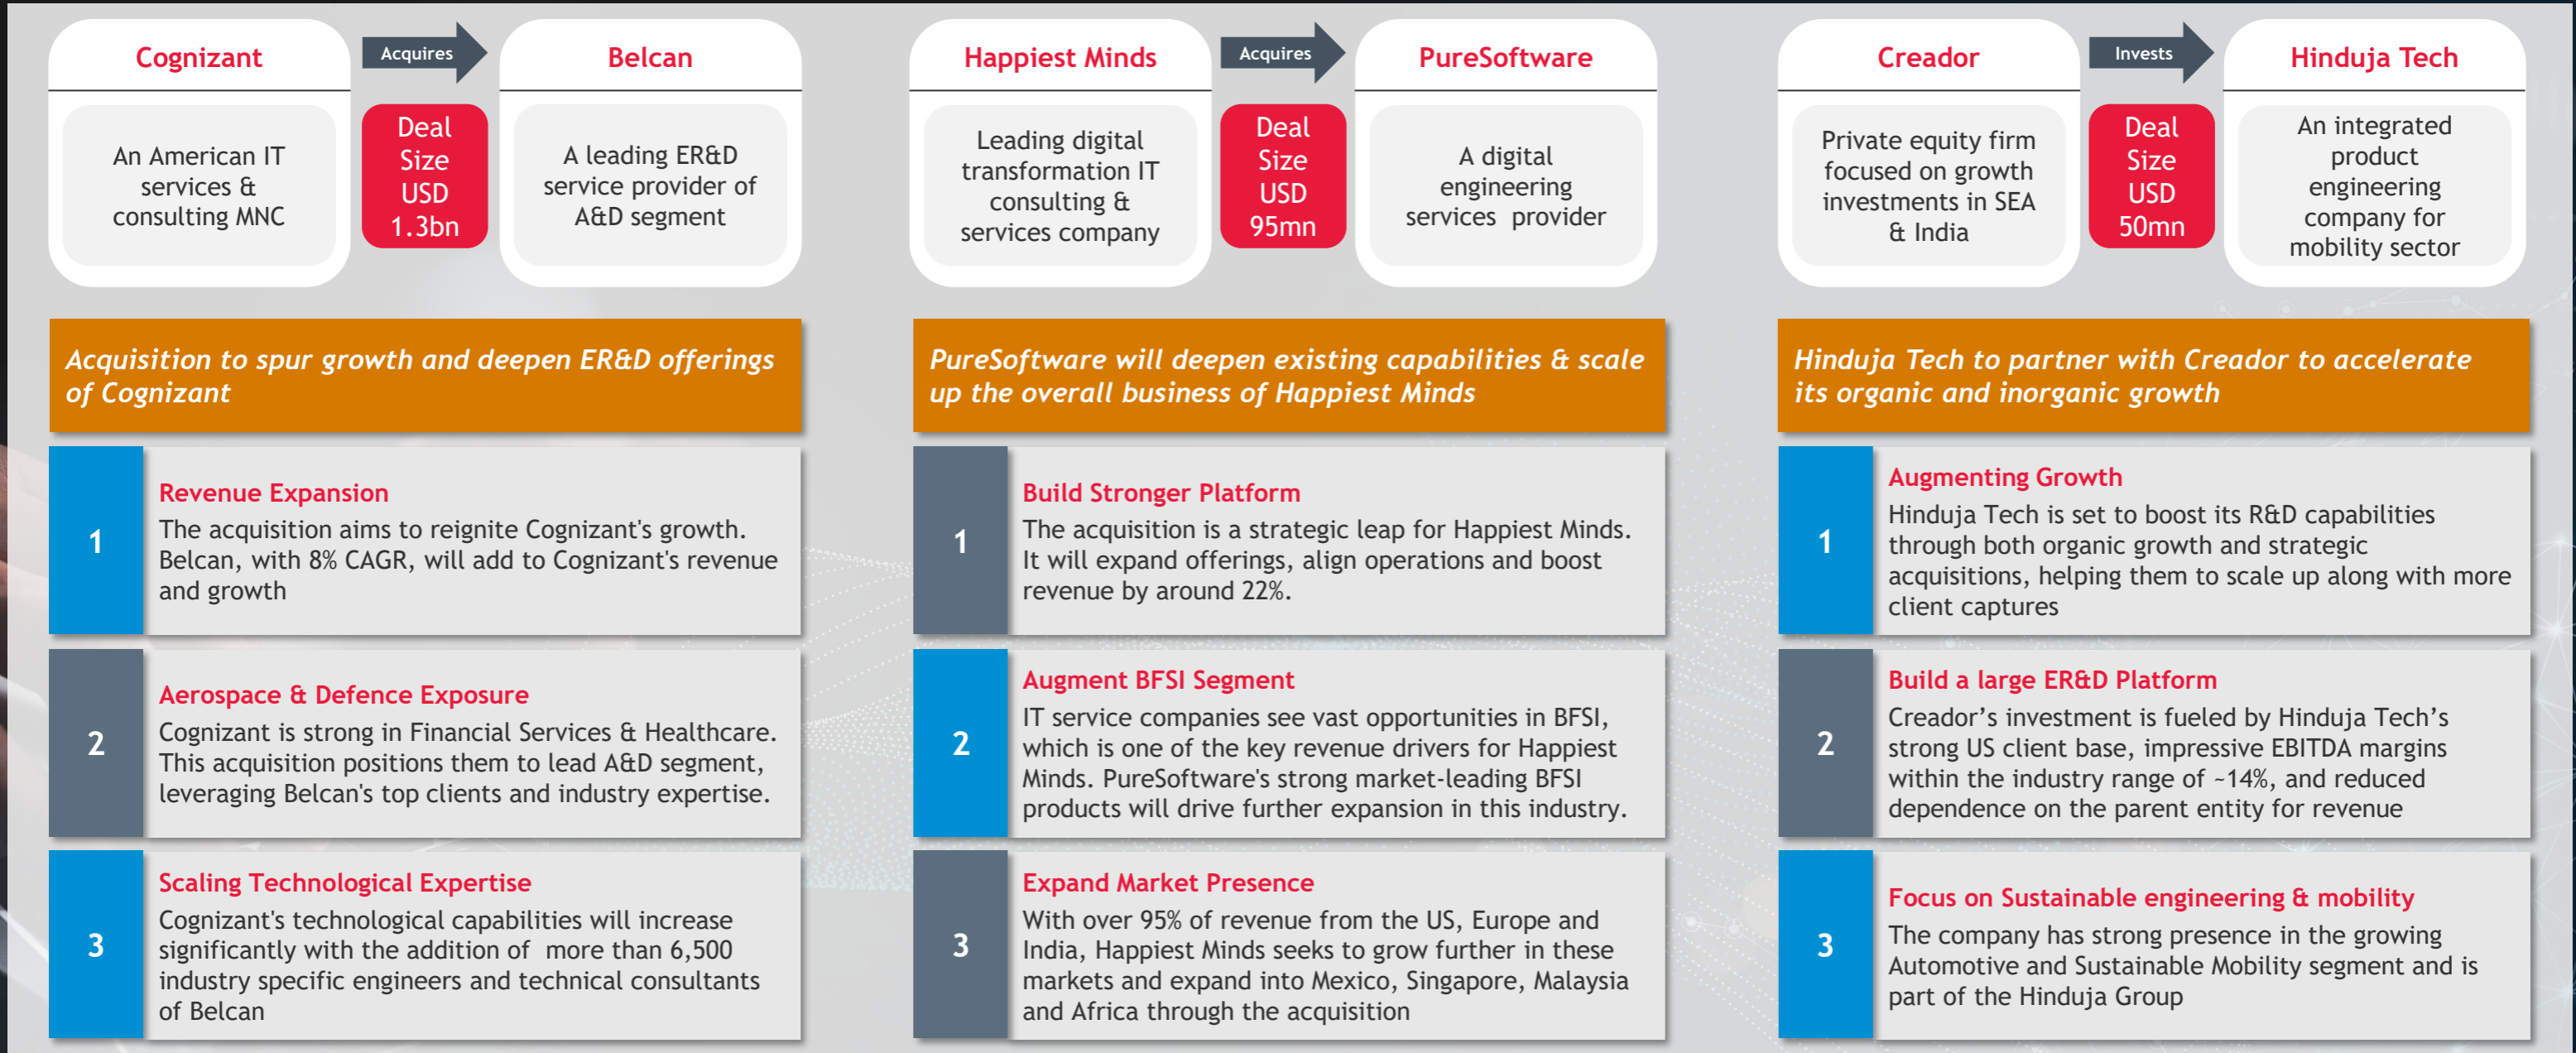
Cognizant

Acquires

Belcan

An American IT services & consulting MNC

Deal Size USD 1.3bn

A leading ER&D service provider of A&D segment

Acquisition to spur growth and deepen ER&D offerings of Cognizant

1

Revenue Expansion

The acquisition aims to reignite Cognizant's growth. Belcan, with 8% CAGR, will add to Cognizant's revenue and growth

2

Aerospace & Defence Exposure

Cognizant is strong in Financial Services & Healthcare. This acquisition positions them to lead A&D segment, leveraging Belcan's top clients and industry expertise.

3

Scaling Technological Expertise

Cognizant's technological capabilities will increase significantly with the addition of more than 6,500 industry specific engineers and technical consultants of Belcan

Happiest Minds

Acquires

PureSoftware

Leading digital transformation IT consulting & services company

Deal Size USD 95mn

A digital engineering services provider

PureSoftware will deepen existing capabilities & scale up the overall business of Happiest Minds

1

Build Stronger Platform

The acquisition is a strategic leap for Happiest Minds. It will expand offerings, align operations and boost revenue by around 22%.

2

Augment BFSI Segment

IT service companies see vast opportunities in BFSI, which is one of the key revenue drivers for Happiest Minds. PureSoftware's strong market-leading BFSI products will drive further expansion in this industry.

3

Expand Market Presence

With over 95% of revenue from the US, Europe and India, Happiest Minds seeks to grow further in these markets and expand into Mexico, Singapore, Malaysia and Africa through the acquisition

Creador

Invests

Hinduja Tech

Private equity firm focused on growth investments in SEA & India

Deal Size USD 50mn

An integrated product engineering company for mobility sector

Hinduja Tech to partner with Creador to accelerate its organic and inorganic growth

1

Augmenting Growth

Hinduja Tech is set to boost its R&D capabilities through both organic growth and strategic acquisitions, helping them to scale up along with more client captures

2

Build a large ER&D Platform

Creador’s investment is fueled by Hinduja Tech’s strong US client base, impressive EBITDA margins within the industry range of ~14%, and reduced dependence on the parent entity for revenue

3

Focus on Sustainable engineering & mobility

The company has strong presence in the growing Automotive and Sustainable Mobility segment and is part of the Hinduja Group